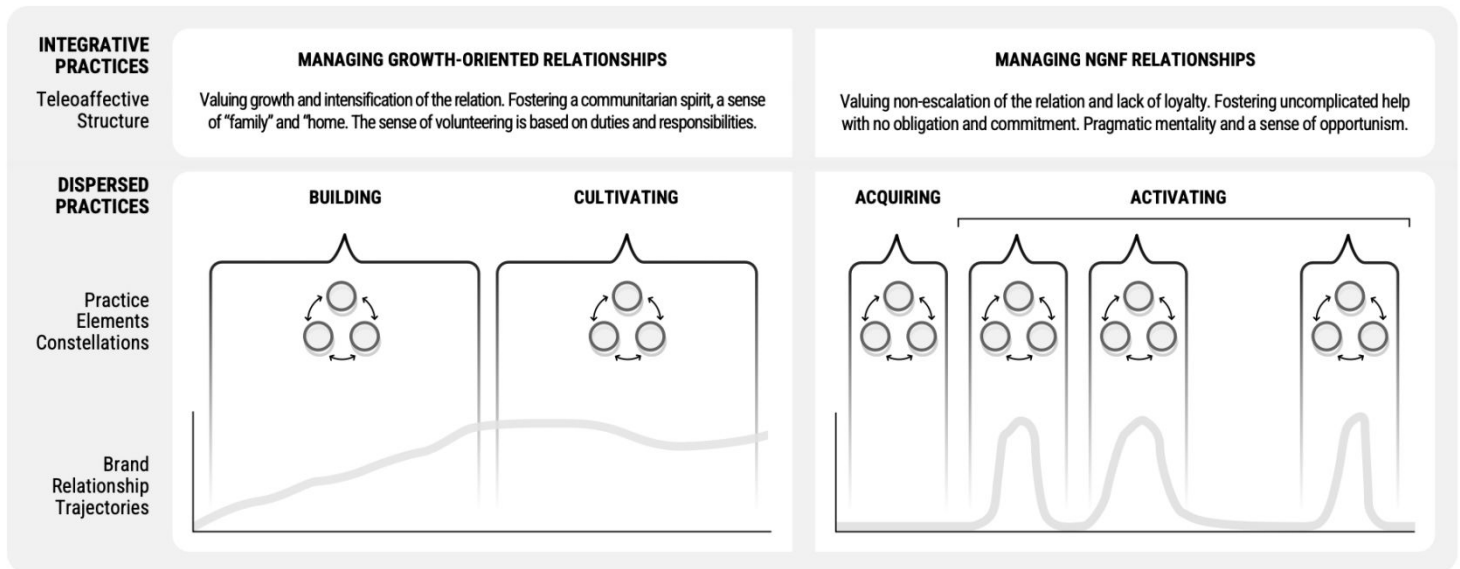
INTEGRATIVE PRACTICES

Teleoaffective Structure

MANAGING GROWTH-ORIENTED RELATIONSHIPS

Valuing growth and intensification of the relation. Fostering a communitarian spirit, a sense of "family" and "home. The sense of volunteering is based on duties and responsibilities.

MANAGING NGNF RELATIONSHIPS

Valuing non-escalation of the relation and lack of loyalty. Fostering uncomplicated help with no obligation and commitment. Pragmatic mentality and a sense of opportunism.

DISPERSED PRACTICES

BUILDING

CULTIVATING

ACQUIRING

ACTIVATING

Practice Elements Constellations

Brand Relationship Trajectories